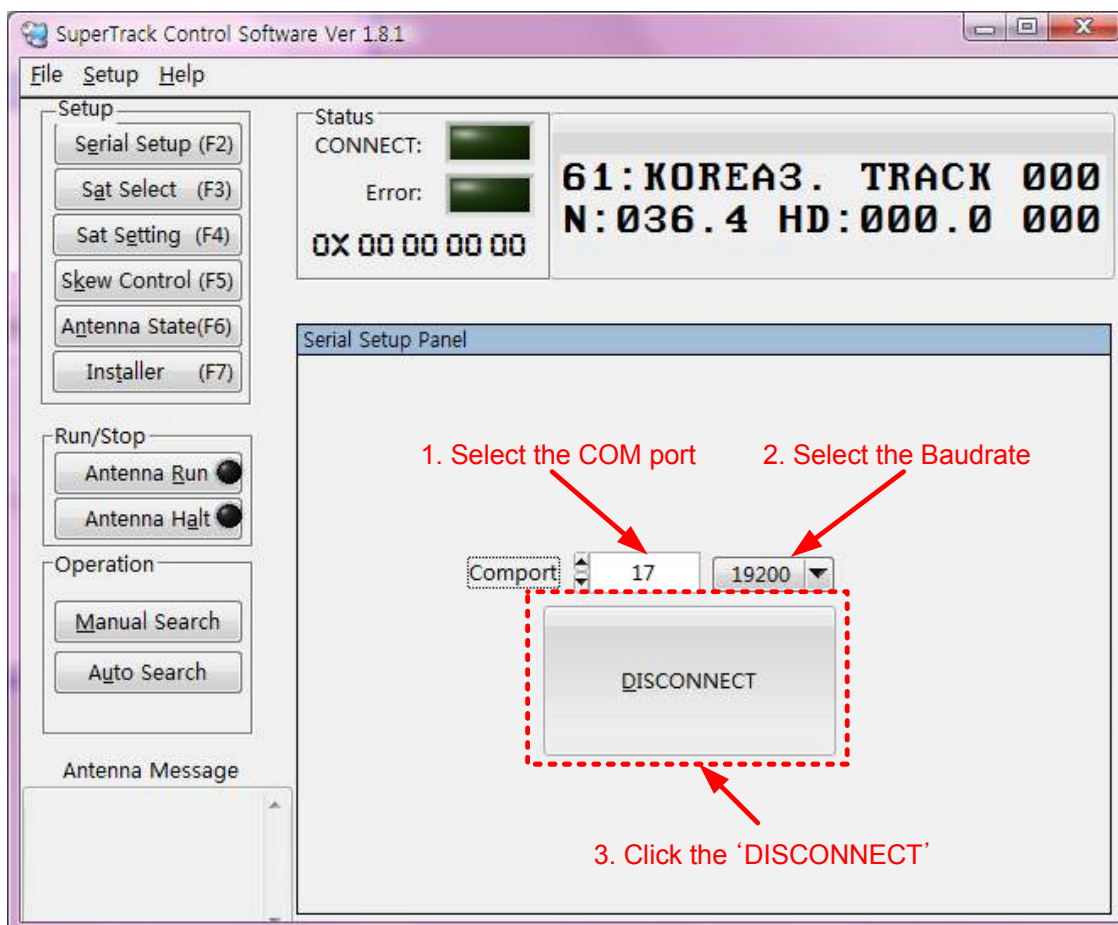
SuperTrack Control Software Ver 1.8.1

File Setup Help

Setup
Serial Setup (F2)
Sat Select (F3)
Sat Setting (F4)
Skew Control (F5)
Antenna State(F6)
Installer (F7)

Status
CONNECT:
Error:
0X 00 00 00 00

61:KOREA3. TRACK 000
N:036.4 HD:000.0 000

Serial Setup Panel

Run/Stop
Antenna Run
Antenna Halt

Operation
Manual Search
Auto Search

Antenna Message

1. Select the COM port
2. Select the Baudrate

Comport 17 19200

DISCONNECT

3. Click the 'DISCONNECT'